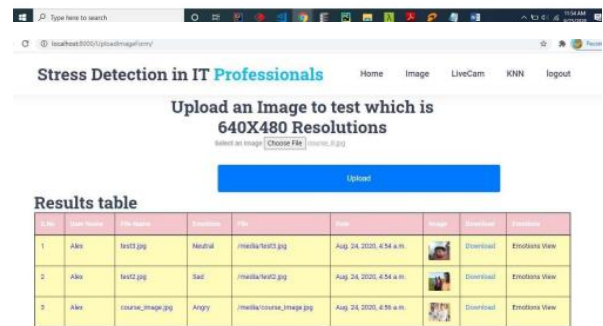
Type here to search

11:54 AM

localhost:8000/UploadImageForm/

Stress Detection in IT Professionals

Home Image LiveCam KNN logout

Upload an Image to test which is 640X480 Resolutions

Select an Image Choose File course_ll.jpg

Upload

Results table

| S.No | User Name | File Name | Emotions | File | Date | Image | Download | Emotions |
|---|---|---|---|---|---|---|---|---|
| 1 | Alex | test1.jpg | Neutral | /media/test1.jpg | Aug. 24, 2020, 4:54 a.m. | | Download | Emotions View |
| 2 | Alex | test2.jpg | Sad | /media/test2.jpg | Aug. 24, 2020, 4:54 a.m. | | Download | Emotions View |
| 3 | Alex | course_image.jpg | Angry | /media/course_image.jpg | Aug. 24, 2020, 4:56 a.m. | | Download | Emotions View |